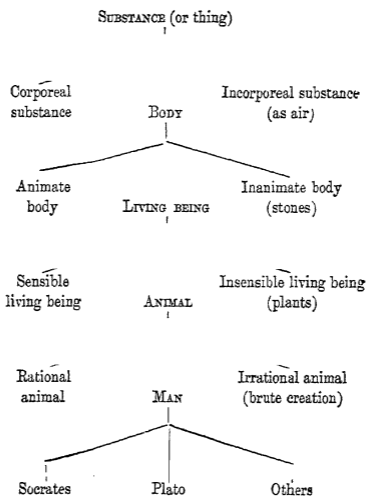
Substance (or thing)

Corporeal substance

Body

Incorporeal substance (as air)

Animate body

Living being

Inanimate body (stones)

Sensible living being

Animal

Insensible living being (plants)

Rational animal

Man

Irrational animal (brute creation)

Socrates

Plato

Others